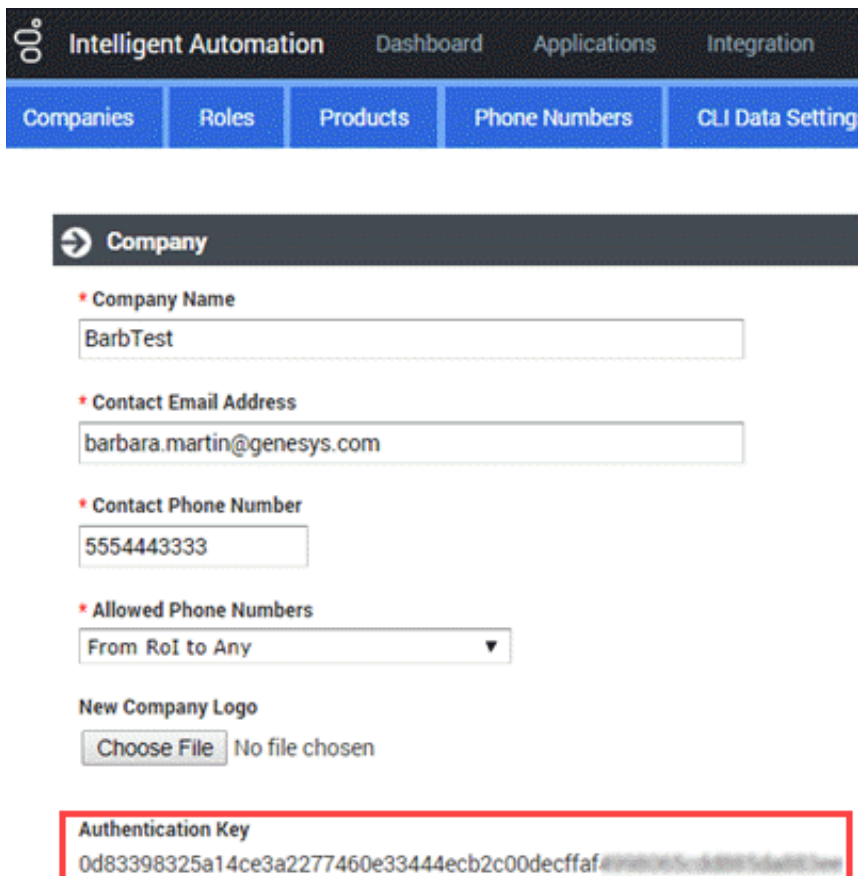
Intelligent Automation Dashboard Applications Integration

Companies Roles Products Phone Numbers CLI Data Setting

Company

* Company Name

BarbTest

* Contact Email Address

barbara.martin@genesys.com

* Contact Phone Number

5554443333

* Allowed Phone Numbers

From RoI to Any

New Company Logo

Choose File No file chosen

Authentication Key

0d83398325a14ce3a2277460e33444ecb2c00decffaf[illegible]